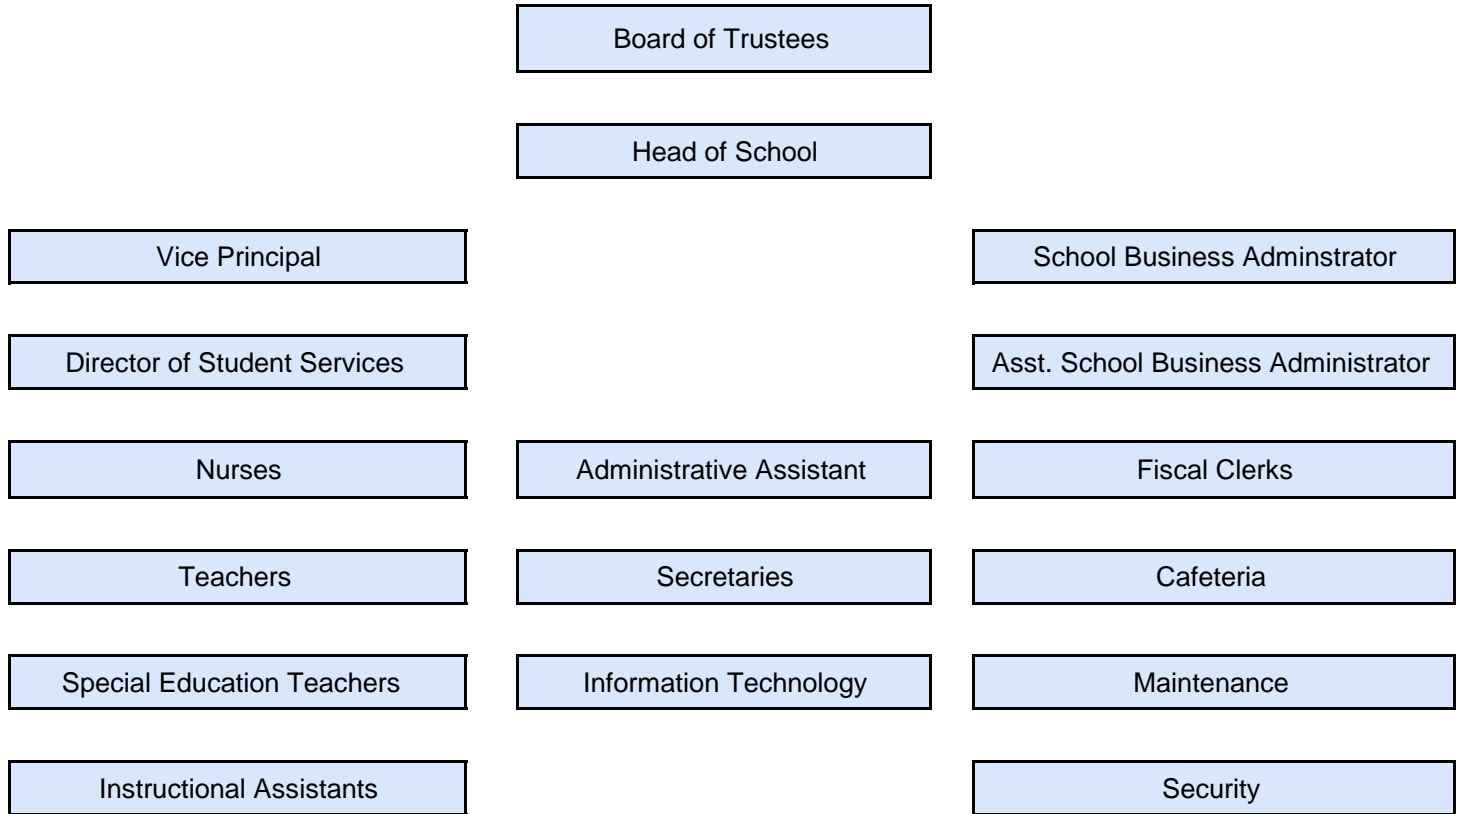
Board of Trustees

Head of School

Vice Principal

Director of Student Services

Nurses

Teachers

Special Education Teachers

Instructional Assistants

Administrative Assistant

Secretaries

Information Technology

School Business Adminstrator

Asst. School Business Administrator

Fiscal Clerks

Cafeteria

Maintenance

Security